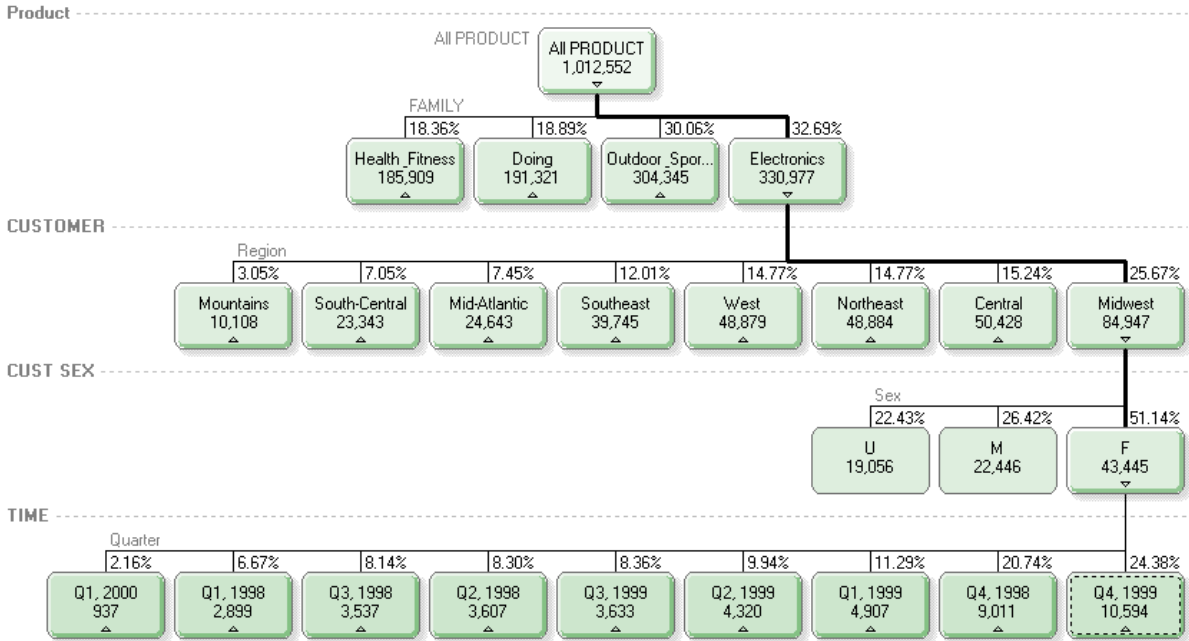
Product

All PRODUCT

All PRODUCT
1,012,552

FAMILY

18.36%
18.89%
30.06%
32.69%

Health_Fitness
185,909

Doing
191,321

Outdoor_Spor...
304,345

Electronics
330,977

CUSTOMER

Region

3.05%
7.05%
7.45%
12.01%
14.77%
14.77%
15.24%
25.67%

Mountains
10,108

South-Central
23,343

Mid-Atlantic
24,643

Southeast
39,745

West
48,879

Northeast
48,884

Central
50,428

Midwest
84,947

CUST SEX

Sex

22.43%
26.42%
51.14%

U
19,056

M
22,446

F
43,445

TIME

Quarter

2.16%
6.67%
8.14%
8.30%
8.36%
9.94%
11.29%
20.74%
24.38%

Q1, 2000
937

Q1, 1998
2,899

Q3, 1998
3,537

Q2, 1998
3,607

Q3, 1999
3,633

Q2, 1999
4,320

Q1, 1999
4,907

Q4, 1998
9,011

Q4, 1999
10,594